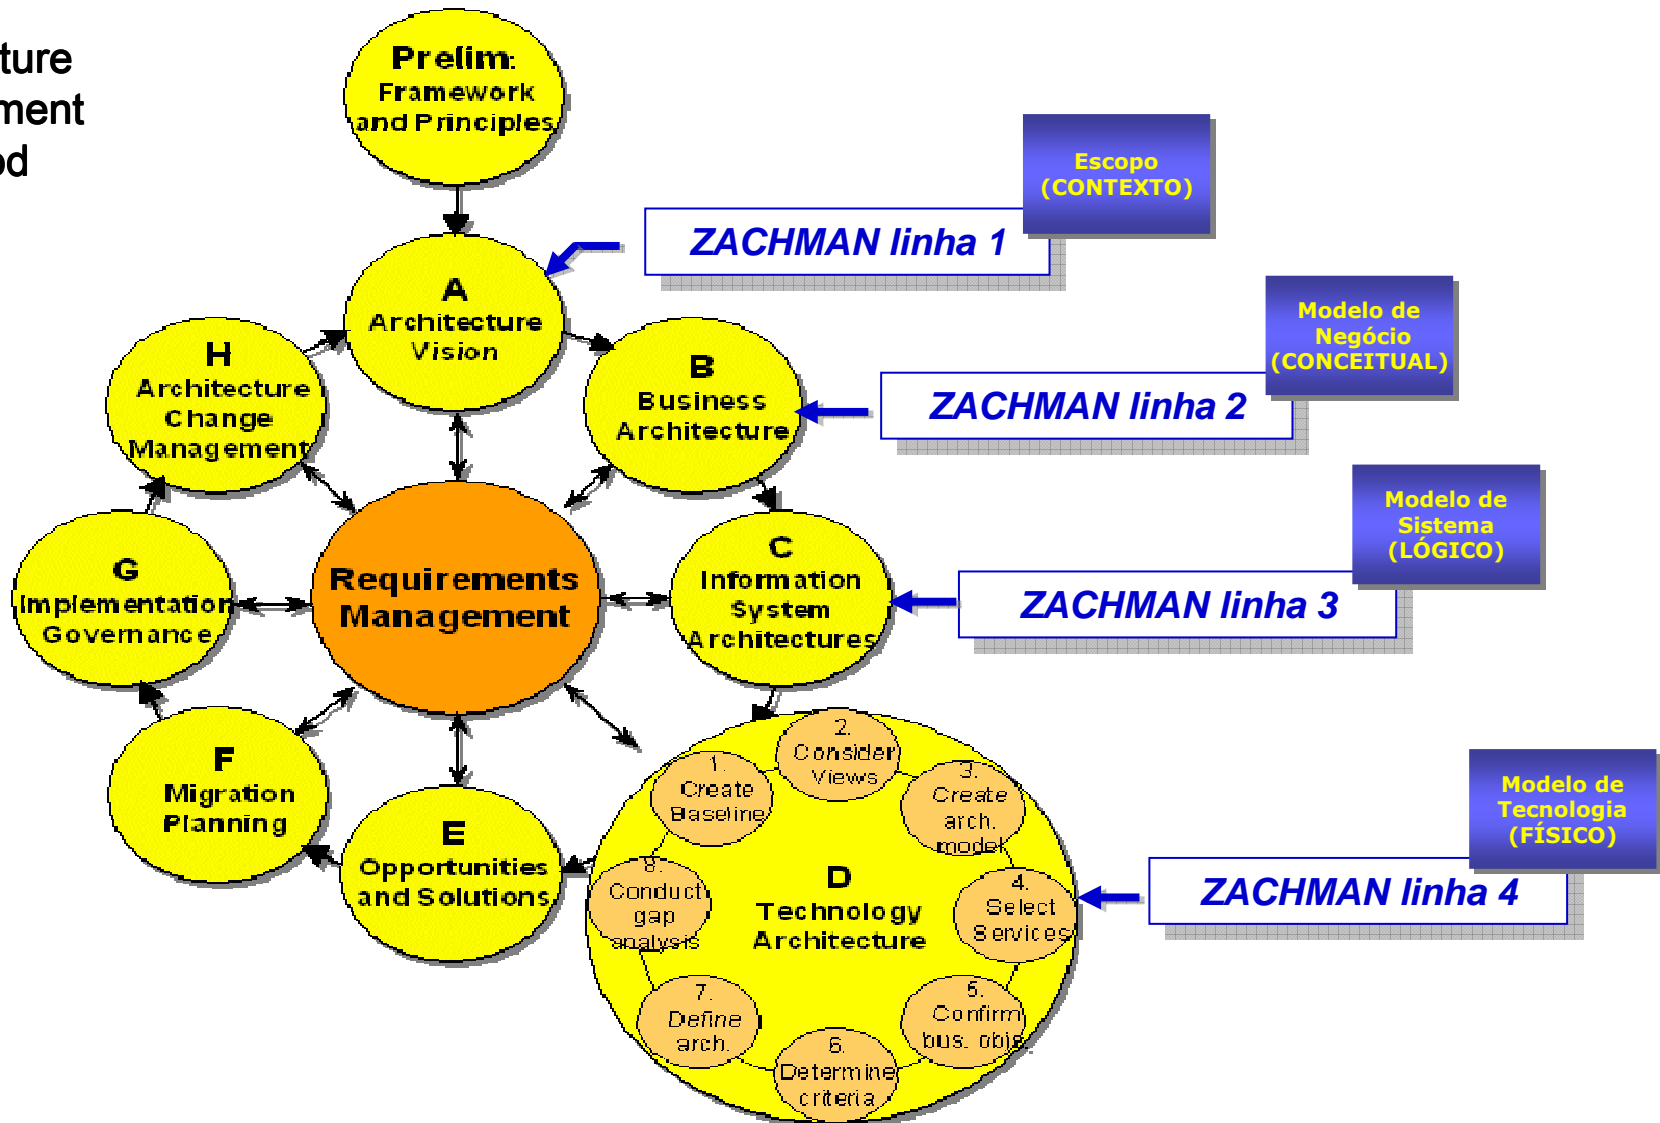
ture
ment
od

Prelim: Framework and Principles

Escopo (CONTEXTO)

ZACHMAN linha 1

A Architecture Vision

H Architecture Change Management

B Business Architecture

Modelo de Negócio (CONCEITUAL)

ZACHMAN linha 2

Requirements Management

G Implementation Governance

C Information System Architectures

Modelo de Sistema (LÓGICO)

ZACHMAN linha 3

F Migration Planning

E Opportunities and Solutions

D Technology Architecture

1. Create Baseline

2. Consider Views

3. Create arch. model

4. Select Services

5. Confirm bus. objs.

6. Determine criteria

7. Define arch.

8. Conduct gap analysis

Modelo de Tecnologia (FÍSICO)

ZACHMAN linha 4